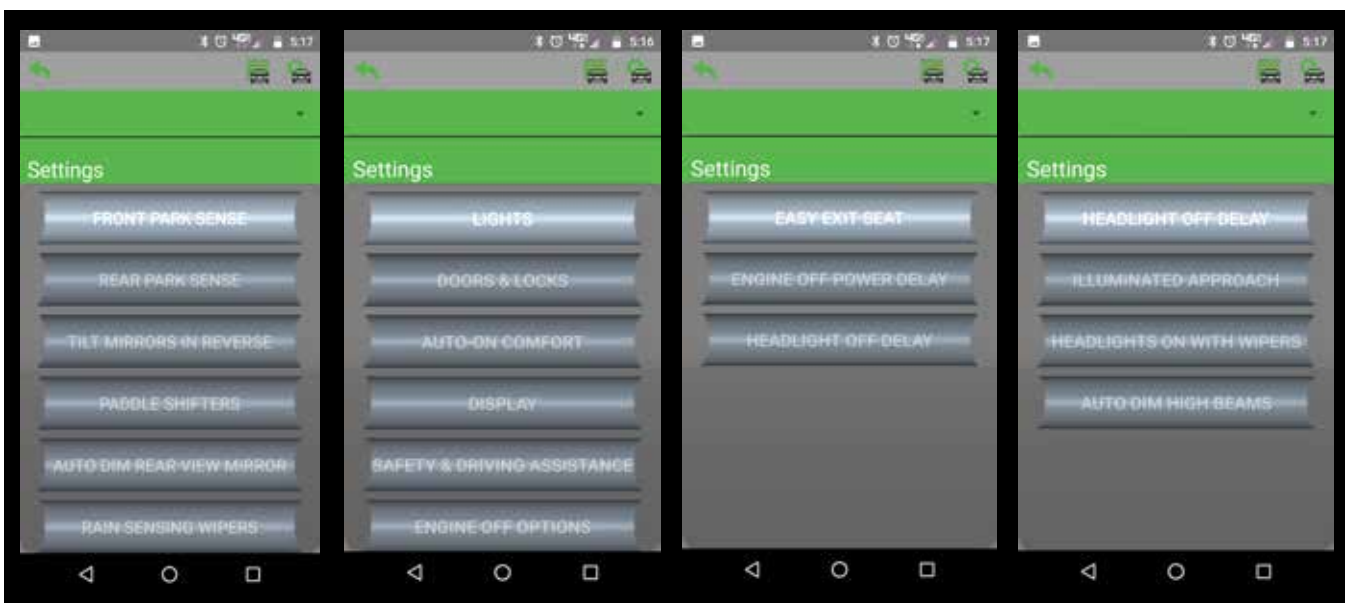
5:17

Settings

FRONT PARK SENSE

REAR PARK SENSE

TILT MIRRORS IN REVERSE

PADDLE SHIFTERS

AUTO DIM REAR VIEW MIRROR

RAIN SENSING WIPERS

5:16

Settings

LIGHTS

DOORS & LOCKS

AUTO-ON COMFORT

DISPLAY

SAFETY & DRIVING ASSISTANCE

ENGINE OFF OPTIONS

5:17

Settings

EASY EXIT SEAT

ENGINE OFF POWER DELAY

HEADLIGHT OFF DELAY

5:17

Settings

HEADLIGHT OFF DELAY

ILLUMINATED APPROACH

HEADLIGHTS ON WITH WIPERS

AUTO DIM HIGH BEAMS